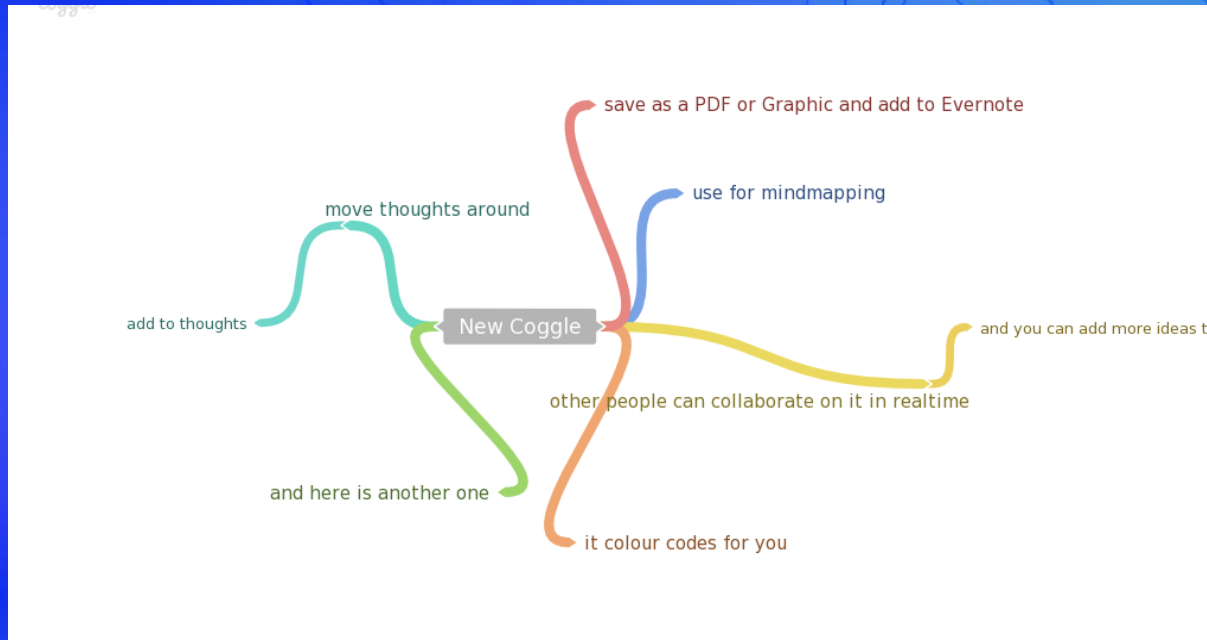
save as a PDF or Graphic and add to Evernote

use for mindmapping

move thoughts around

add to thoughts

New Coggle

and you can add more ideas t

other people can collaborate on it in realtime

and here is another one

it colour codes for you